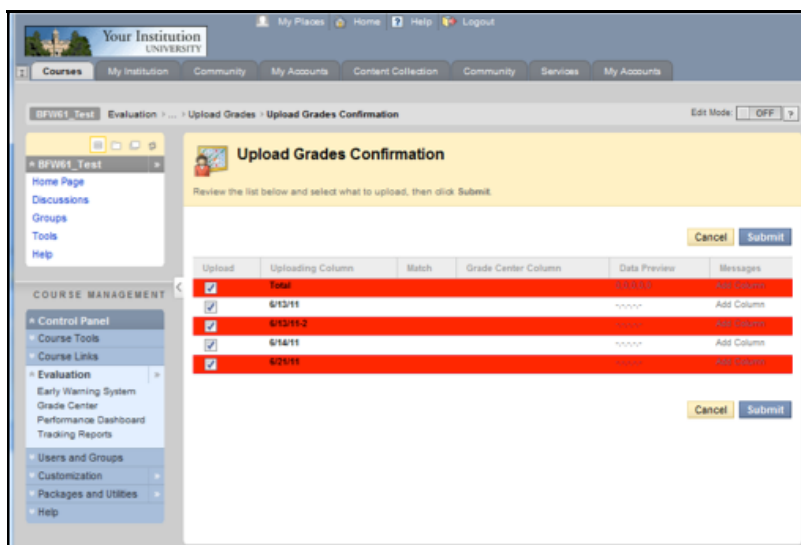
Your Institution UNIVERSITY

My Places Home Help Logout

Courses My Institution Community My Accounts Content Collection Community Services My Accounts

BFW61_Test Evaluation > ... > Upload Grades > Upload Grades Confirmation

Edit Mode: OFF ?

BFW61_Test
Home Page
Discussions
Groups
Tools
Help

COURSE MANAGEMENT

Control Panel
Course Tools
Course Links
Evaluation
Early Warning System
Grade Center
Performance Dashboard
Tracking Reports
Users and Groups
Customization
Packages and Utilities
Help

Upload Grades Confirmation

Review the list below and select what to upload, then click Submit.

Cancel Submit

| Upload | Uploading Column | Match | Grade Center Column | Data Preview | Messages |
|---|---|---|---|---|---|
| ☑ | Total | | | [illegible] | Add Column |
| ☑ | 6/13/11 | | | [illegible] | Add Column |
| ☑ | 6/13/11-2 | | | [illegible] | Add Column |
| ☑ | 6/14/11 | | | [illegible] | Add Column |
| ☑ | 6/21/11 | | | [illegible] | Add Column |

Cancel Submit